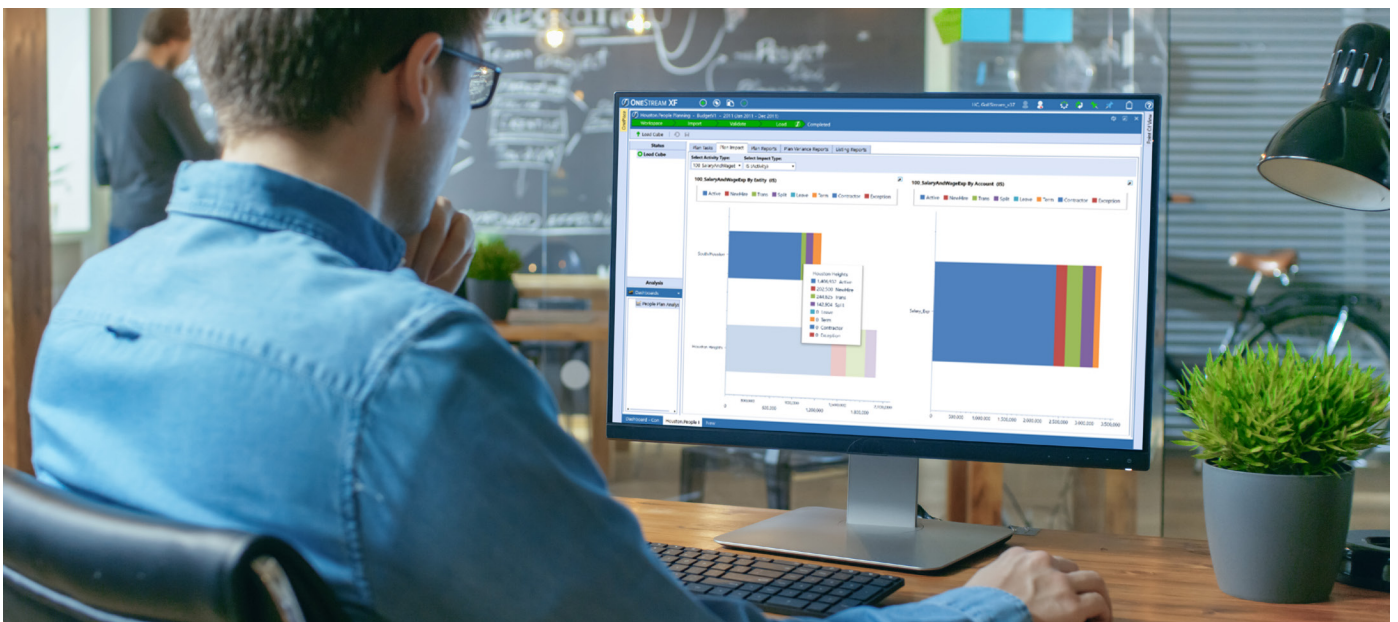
ONESTREAM XF

Houston People Planning - BudgetV1 - 2013 (Jan 2013 - Dec 2013)

Workspace Import Validate Load Completed

Load Cube

Status

Load Cube

Plan Tasks Plan Import Plan Reports Plan Variance Reports Listing Reports

Select Activity Type: Select Impact Type

100 SalaryAndWageExp By Entity (All)

Active Newhire Trans Split Leave Term Contractor Exception

Houston Heights

1,409,457 Active
232,530 Newhire
244,824 Trans
142,904 Split
0 Leave
0 Term
0 Contractor
0 Exception

100 SalaryAndWageExp By Account (All)

Active Newhire Trans Split Leave Term Contractor Exception

Salary_Exp

Analysis

Dashboards

People Plan Analysis

Houston Heights

0 400,000 600,000 800,000 1,200,000 1,400,000 1,600,000

0 500,000 1,000,000 1,500,000 2,000,000 2,500,000 3,000,000 3,500,000

Dashboard Houston People Tasks